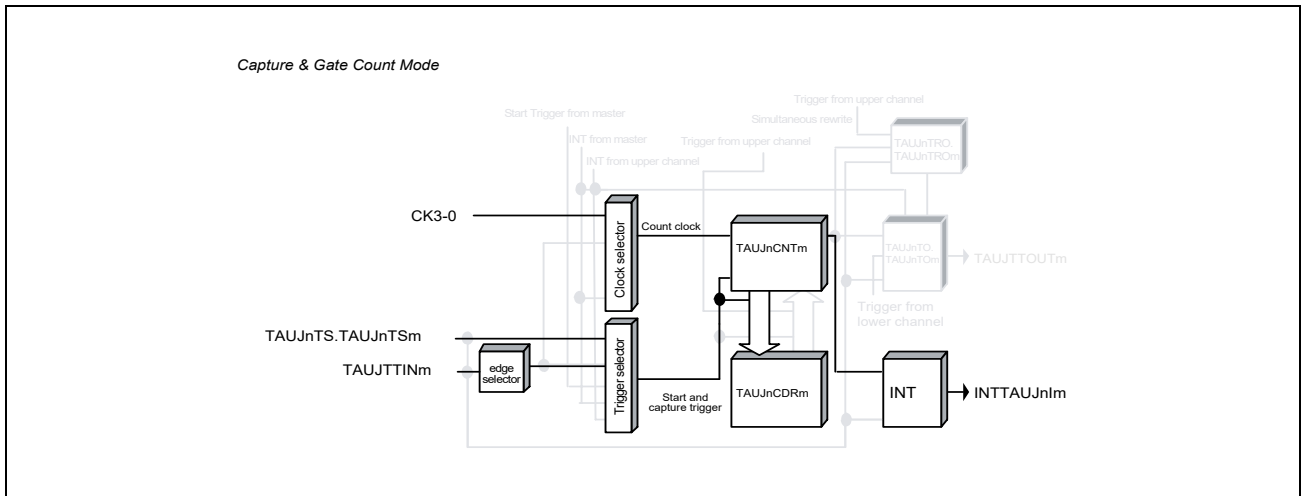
Capture & Gate Count Mode

Start Trigger from master

INT from master

INT from upper channel

Trigger from upper channel

Trigger from upper channel

Simultaneous rewrite

TAUJnTRO
TAUJnTROm

CK3-0

Count clock

Clock selector

TAUJnCNTm

TAUJnTO
TAUJnTOm

TAUJTTOUTm

Trigger from lower channel

TAUJnTS.TAUJnTSm

TAUJTTINm

edge selector

Trigger selector

Start and capture trigger

TAUJnCDRm

INT

INTTAUJnIm